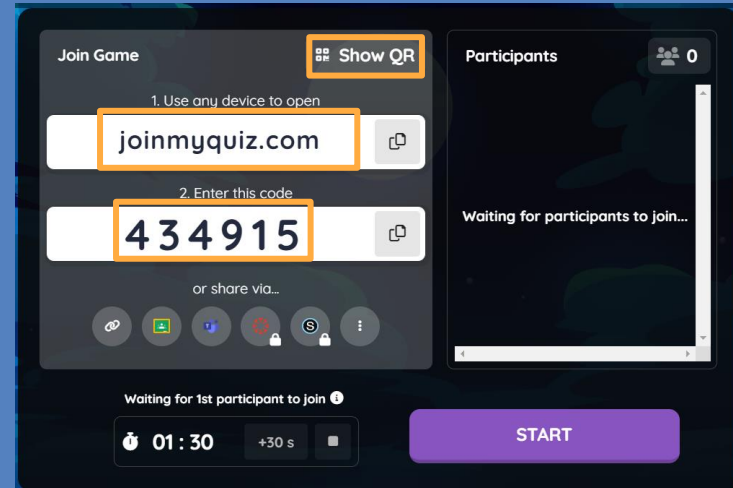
Join Game

Show QR

1. Use any device to open

joinmyquiz.com

2. Enter this code

434915

or share via...

Participants

0

Waiting for participants to join...

Waiting for 1st participant to join

01 : 30

+30 s

START